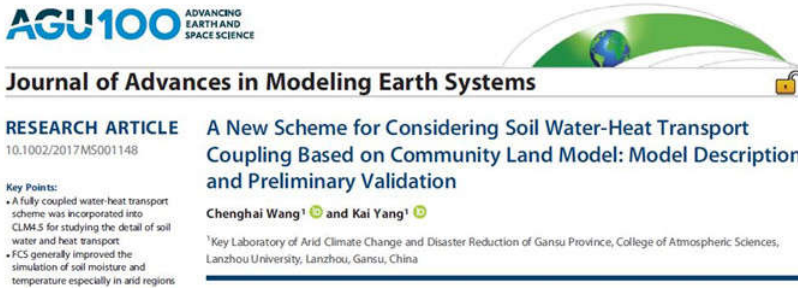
AGU100 ADVANCING EARTH AND SPACE SCIENCE

Journal of Advances in Modeling Earth Systems

RESEARCH ARTICLE
10.1002/2017MS001148

Key Points:
• A fully coupled water-heat transport scheme was incorporated into CLM4.5 for studying the detail of soil water and heat transport
• FCS generally improved the simulation of soil moisture and temperature especially in arid regions

A New Scheme for Considering Soil Water-Heat Transport Coupling Based on Community Land Model: Model Description and Preliminary Validation

Chenghai Wang$^1$ and Kai Yang$^1$

$^1$Key Laboratory of Arid Climate Change and Disaster Reduction of Gansu Province, College of Atmospheric Sciences, Lanzhou University, Lanzhou, Gansu, China